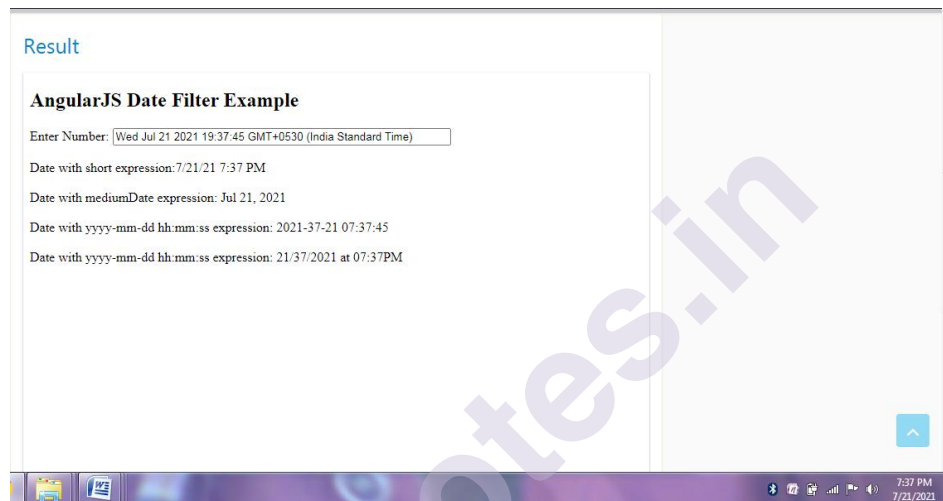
Result

AngularJS Date Filter Example

Enter Number: Wed Jul 21 2021 19:37:45 GMT+0530 (India Standard Time)

Date with short expression:7/21/21 7:37 PM

Date with mediumDate expression: Jul 21, 2021

Date with yyyy-mm-dd hh:mm:ss expression: 2021-37-21 07:37:45

Date with yyyy-mm-dd hh:mm:ss expression: 21/37/2021 at 07:37PM

otes.in

7:37 PM
7/21/2021